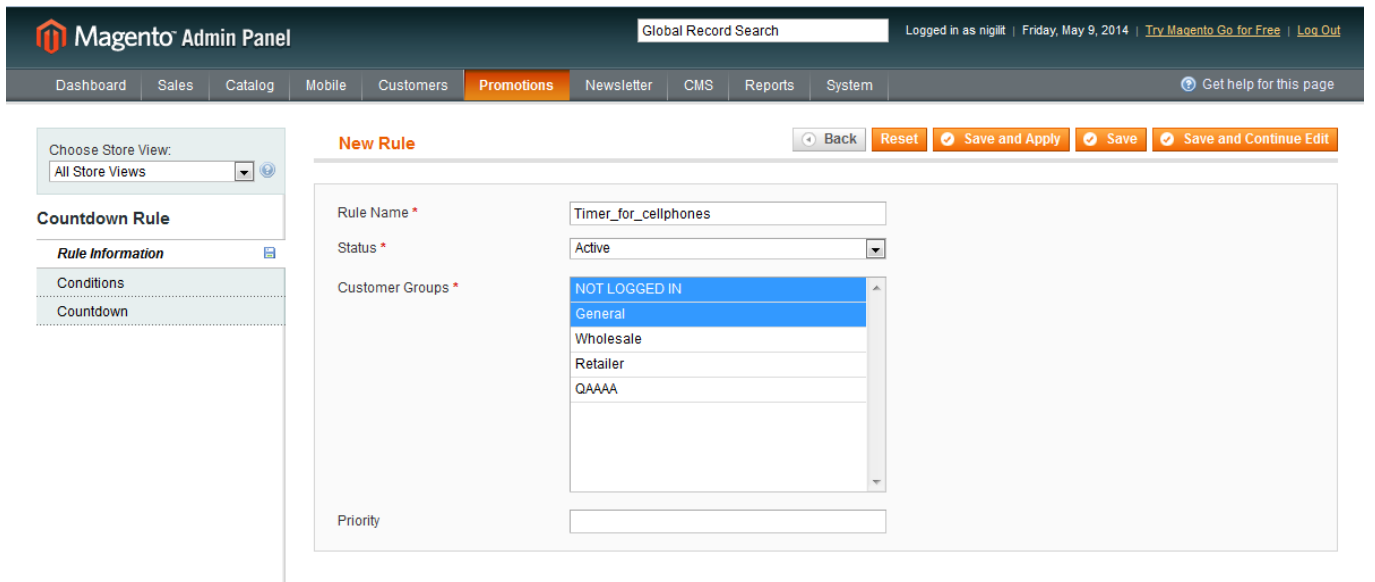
Magento Admin Panel

Global Record Search

Logged in as nigilit | Friday, May 9, 2014 | Try Magento Go for Free | Log Out

Dashboard | Sales | Catalog | Mobile | Customers | Promotions | Newsletter | CMS | Reports | System

Get help for this page

Choose Store View:
All Store Views

Countdown Rule

Rule Information
Conditions
Countdown

New Rule

Back | Reset | Save and Apply | Save | Save and Continue Edit

Rule Name *
Timer_for_cellphones

Status *
Active

Customer Groups *
NOT LOGGED IN
General
Wholesale
Retailer
QAAAA

Priority